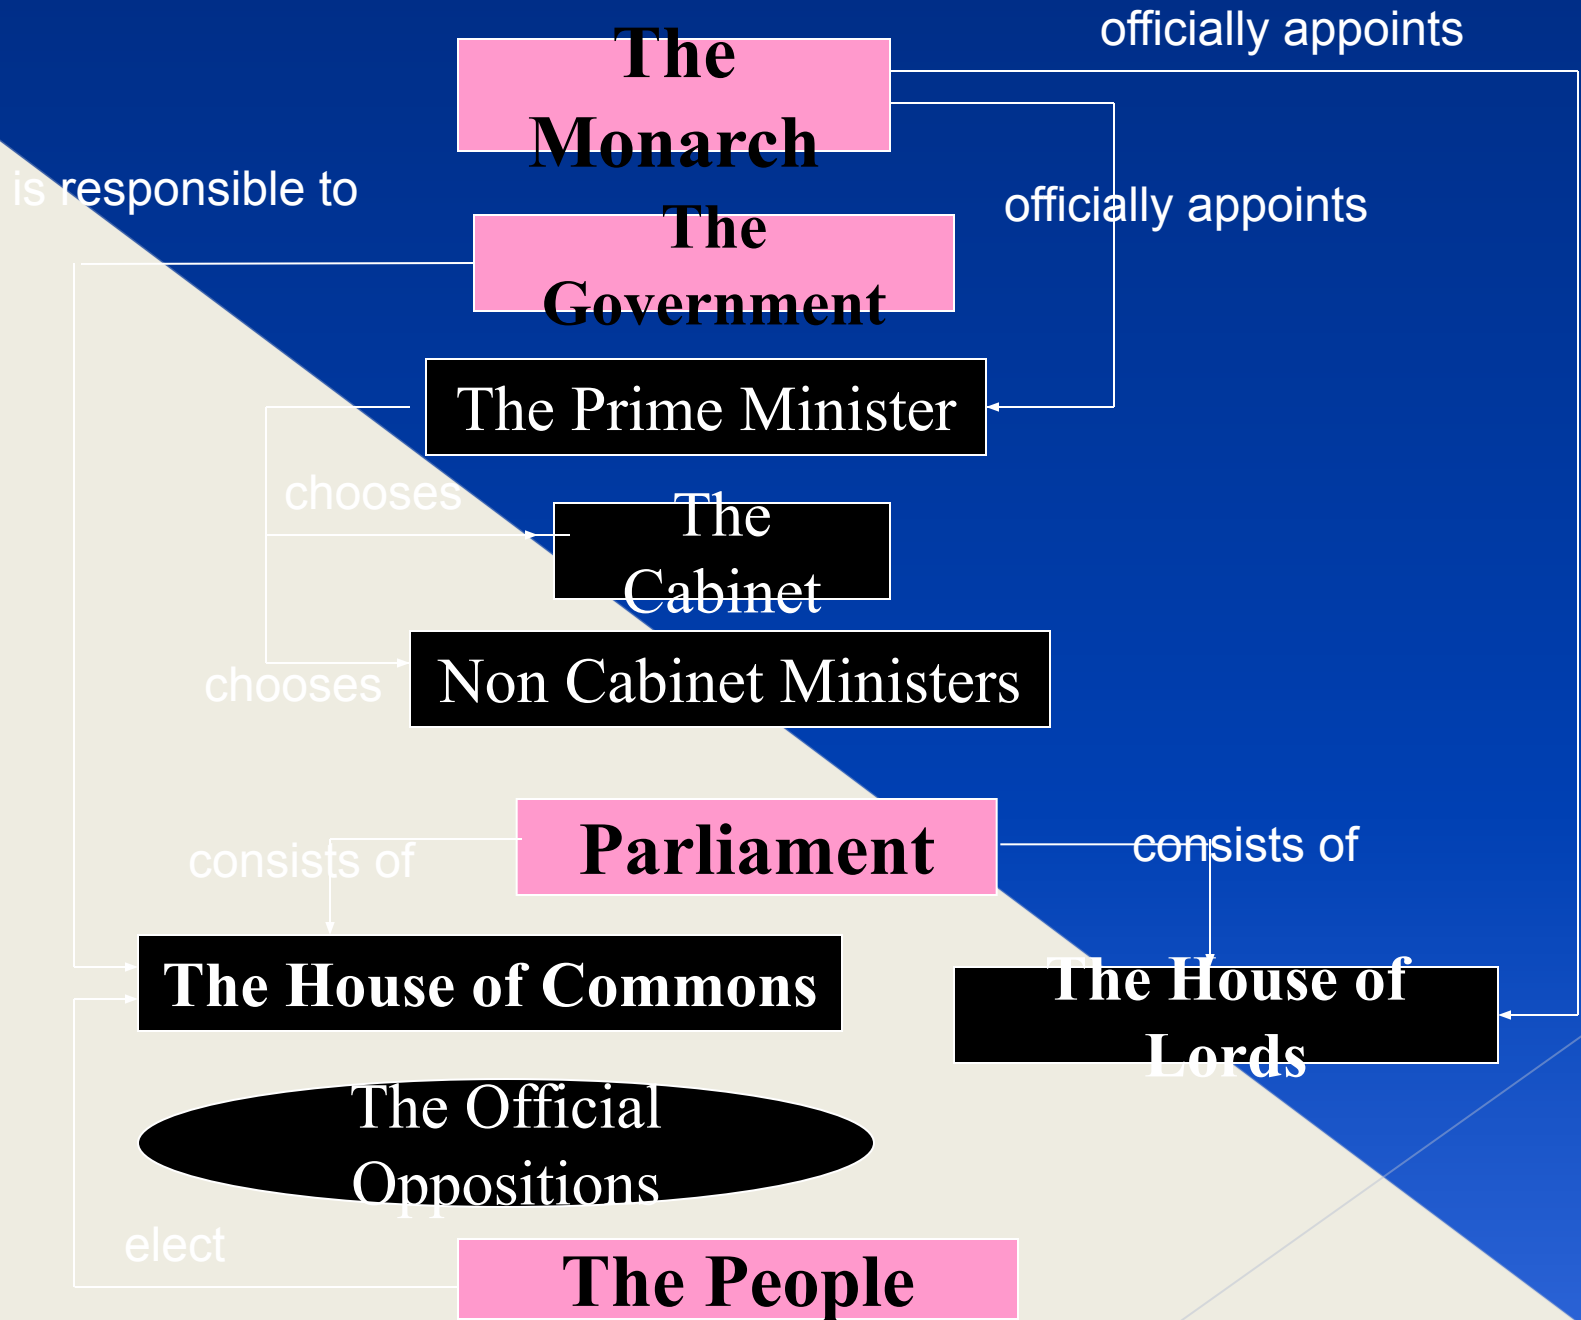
The Monarch

officially appoints

is responsible to

The Government

officially appoints

The Prime Minister

chooses

The Cabinet

chooses

Non Cabinet Ministers

Parliament

consists of

consists of

The House of Commons

The House of Lords

The Official Oppositions

elect

The People